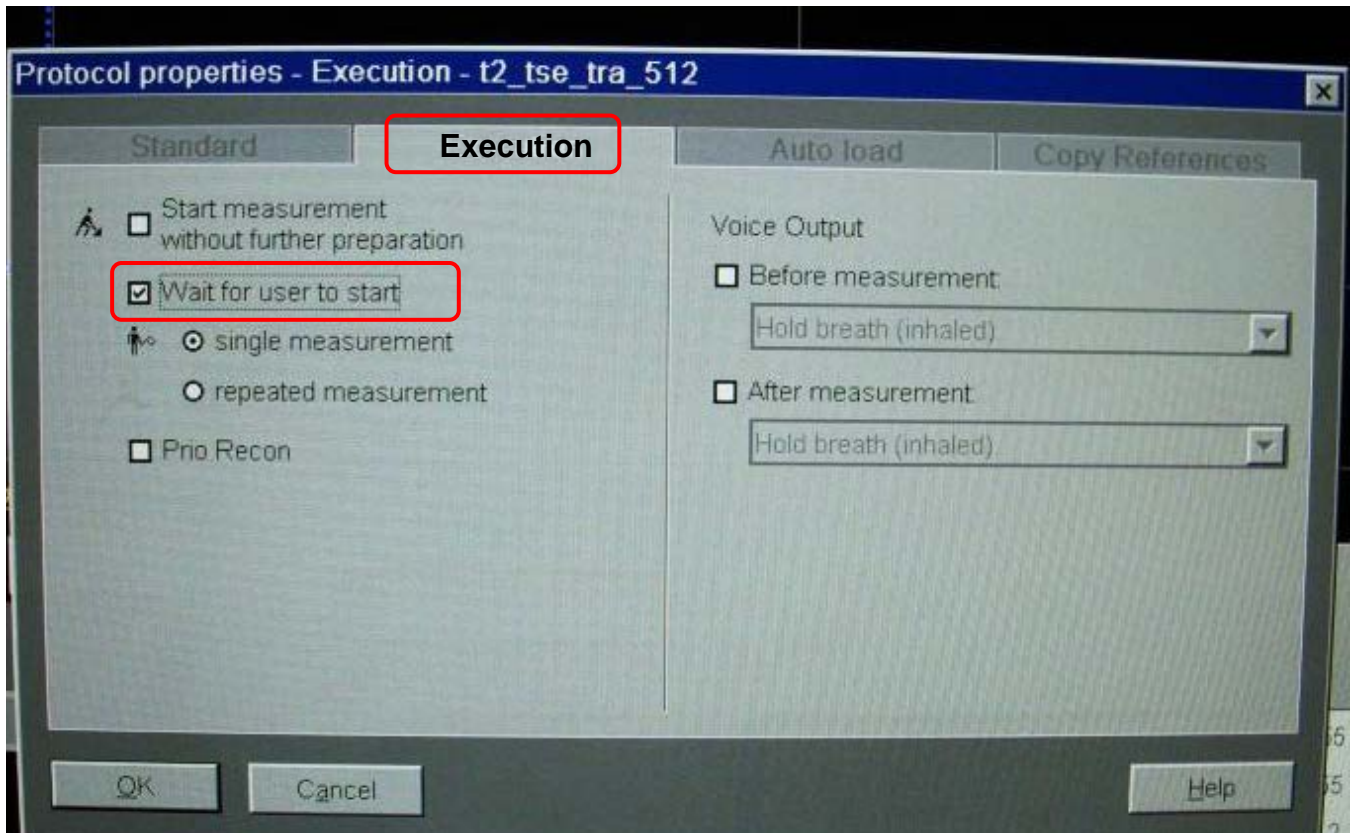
Protocol properties - Execution - t2_tse_tra_512

Standard
Execution
Auto load
Copy References

Start measurement without further preparation

Wait for user to start

single measurement

repeated measurement

Prio Recon

Voice Output

Before measurement

Hold breath (inhaled)

After measurement

Hold breath (inhaled)

OK
Cancel
Help